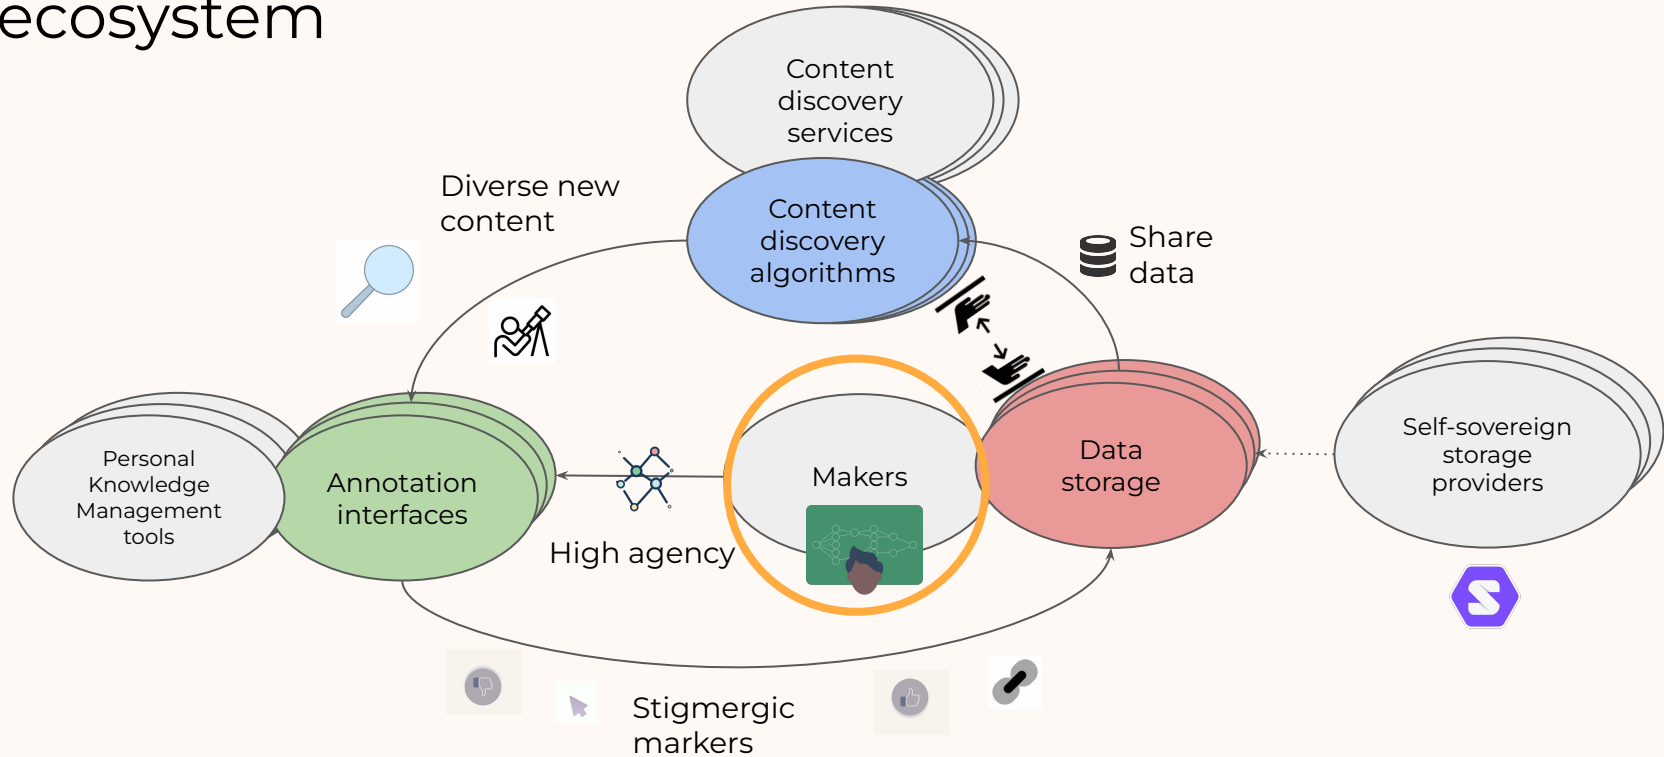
ecosystem

Content discovery services

Diverse new content

Content discovery algorithms

Share data

Personal Knowledge Management tools

Annotation interfaces

Makers

Data storage

Self-sovereign storage providers

High agency

Stigmergic markers